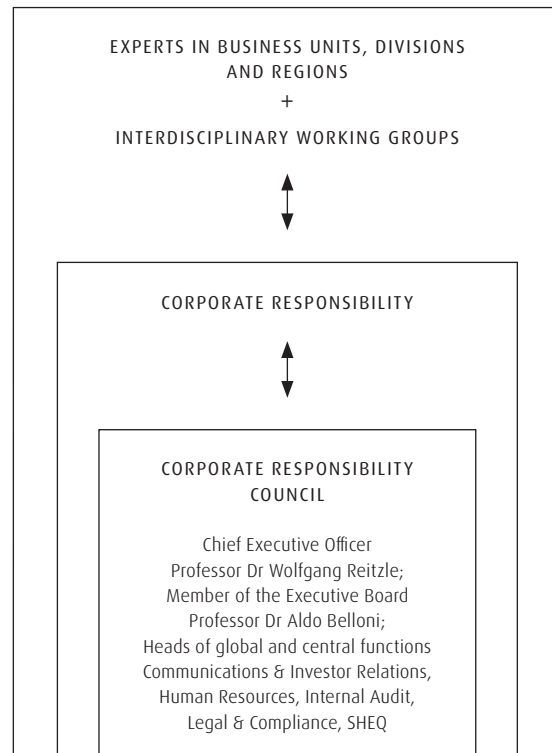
EXPERTS IN BUSINESS UNITS, DIVISIONS AND REGIONS
+
INTERDISCIPLINARY WORKING GROUPS

CORPORATE RESPONSIBILITY

CORPORATE RESPONSIBILITY COUNCIL

Chief Executive Officer
Professor Dr Wolfgang Reitzle;
Member of the Executive Board
Professor Dr Aldo Belloni;
Heads of global and central functions
Communications & Investor Relations,
Human Resources, Internal Audit,
Legal & Compliance, SHEQ